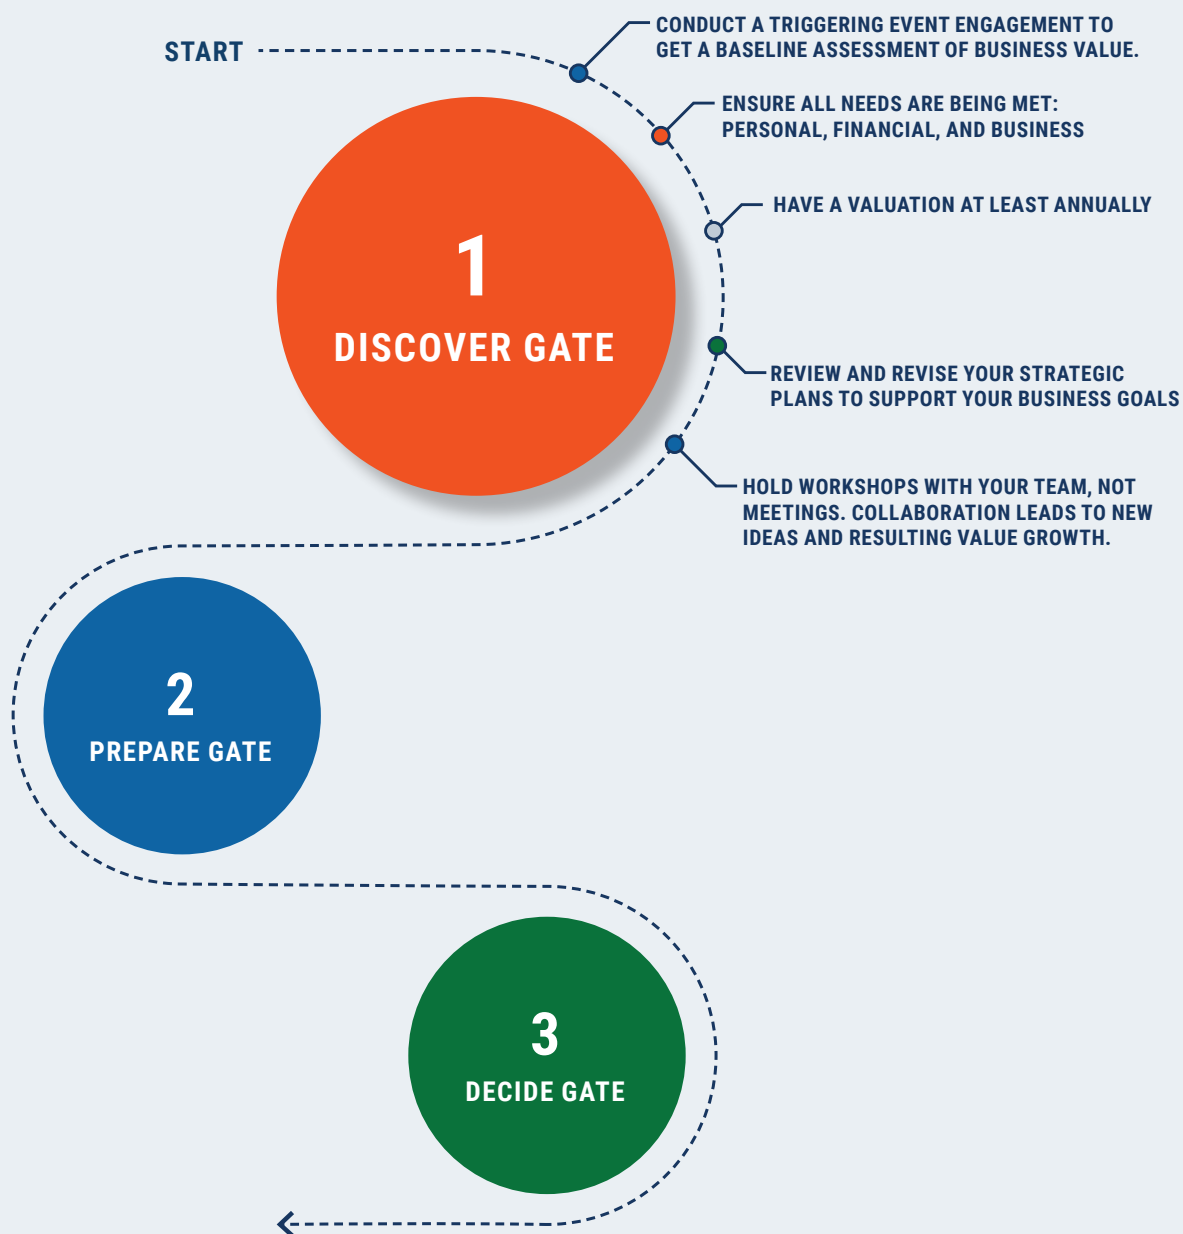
START

CONDUCT A TRIGGERING EVENT ENGAGEMENT TO GET A BASELINE ASSESSMENT OF BUSINESS VALUE.

ENSURE ALL NEEDS ARE BEING MET: PERSONAL, FINANCIAL, AND BUSINESS

HAVE A VALUATION AT LEAST ANNUALLY

1
DISCOVER GATE

REVIEW AND REVISE YOUR STRATEGIC PLANS TO SUPPORT YOUR BUSINESS GOALS

HOLD WORKSHOPS WITH YOUR TEAM, NOT MEETINGS. COLLABORATION LEADS TO NEW IDEAS AND RESULTING VALUE GROWTH.

2
PREPARE GATE

3
DECIDE GATE